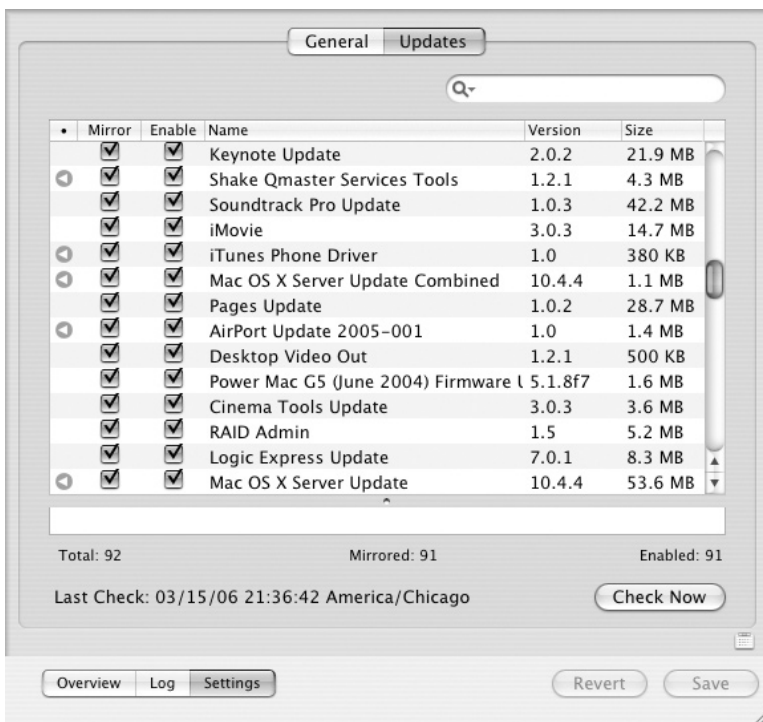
General | Updates

| • | Mirror | Enable | Name | Version | Size |
|---|---|---|---|---|---|
| | ☑ | ☑ | Keynote Update | 2.0.2 | 21.9 MB |
| | ☑ | ☑ | Shake Qmaster Services Tools | 1.2.1 | 4.3 MB |
| | ☑ | ☑ | Soundtrack Pro Update | 1.0.3 | 42.2 MB |
| | ☑ | ☑ | iMovie | 3.0.3 | 14.7 MB |
| | ☑ | ☑ | iTunes Phone Driver | 1.0 | 380 KB |
| | ☑ | ☑ | Mac OS X Server Update Combined | 10.4.4 | 1.1 MB |
| | ☑ | ☑ | Pages Update | 1.0.2 | 28.7 MB |
| | ☑ | ☑ | AirPort Update 2005-001 | 1.0 | 1.4 MB |
| | ☑ | ☑ | Desktop Video Out | 1.2.1 | 500 KB |
| | ☑ | ☑ | Power Mac G5 (June 2004) Firmware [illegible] | 5.1.8f7 | 1.6 MB |
| | ☑ | ☑ | Cinema Tools Update | 3.0.3 | 3.6 MB |
| | ☑ | ☑ | RAID Admin | 1.5 | 5.2 MB |
| | ☑ | ☑ | Logic Express Update | 7.0.1 | 8.3 MB |
| | ☑ | ☑ | Mac OS X Server Update | 10.4.4 | 53.6 MB |

Total: 92 Mirrored: 91 Enabled: 91

Last Check: 03/15/06 21:36:42 America/Chicago

Check Now

Overview | Log | Settings

Revert Save